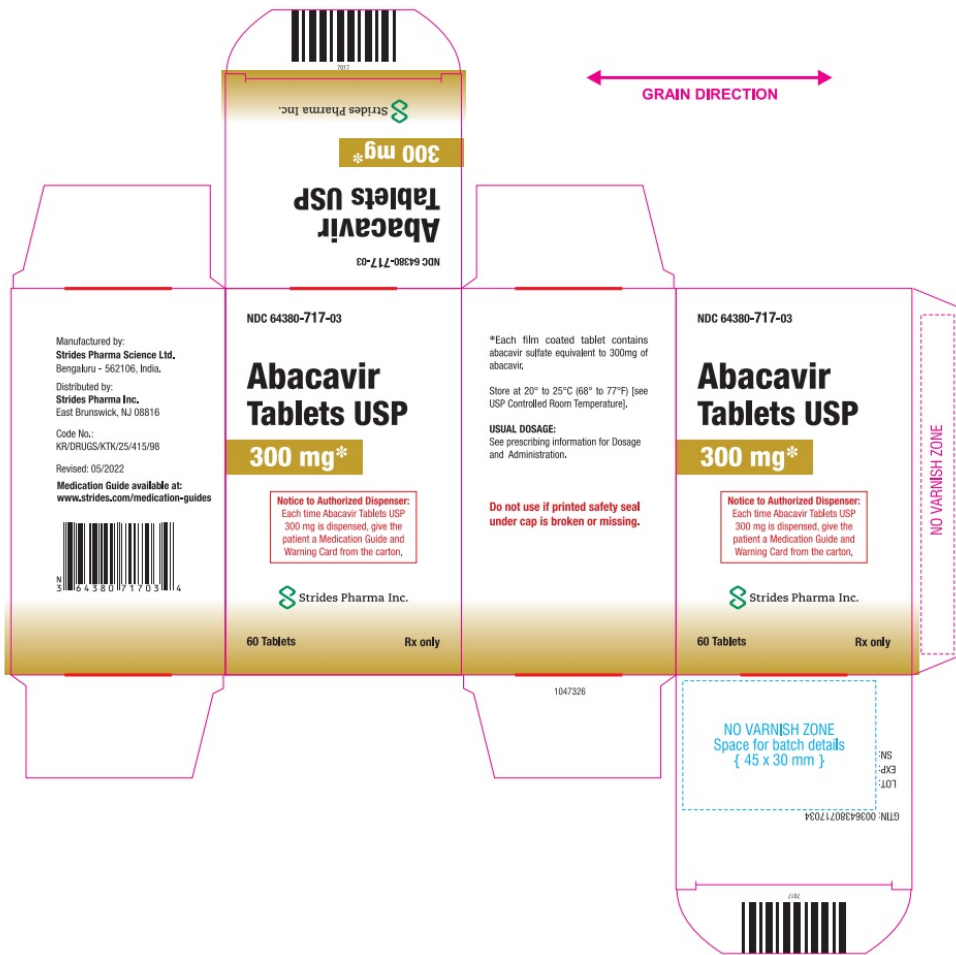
7017

Strides Pharma Inc.

300 mg*

Abacavir Tablets USP

NDC 64380-717-03

GRAIN DIRECTION

Manufactured by:
Strides Pharma Science Ltd.
Bengaluru - 562106, India.

Distributed by:
Strides Pharma Inc.
East Brunswick, NJ 08816

Code No.:
KR/DRUGS/KTK/25/415/98

Revised: 05/2022

Medication Guide available at:
www.strides.com/medication-guides

N 3 64380 71703 4

NDC 64380-717-03

Abacavir Tablets USP

300 mg*

Notice to Authorized Dispenser: Each time Abacavir Tablets USP 300 mg is dispensed, give the patient a Medication Guide and Warning Card from the carton.

Strides Pharma Inc.

60 Tablets

Rx only

*Each film coated tablet contains abacavir sulfate equivalent to 300mg of abacavir.

Store at 20° to 25°C (68° to 77°F) [see USP Controlled Room Temperature].

USUAL DOSAGE:
See prescribing information for Dosage and Administration.

Do not use if printed safety seal under cap is broken or missing.

1047326

NDC 64380-717-03

Abacavir Tablets USP

300 mg*

Notice to Authorized Dispenser: Each time Abacavir Tablets USP 300 mg is dispensed, give the patient a Medication Guide and Warning Card from the carton.

Strides Pharma Inc.

60 Tablets

Rx only

NO VARNISH ZONE

NO VARNISH ZONE
Space for batch details
{ 45 x 30 mm }

SN:
EXP:
LOT:

GTIN: 00364380717034

7017